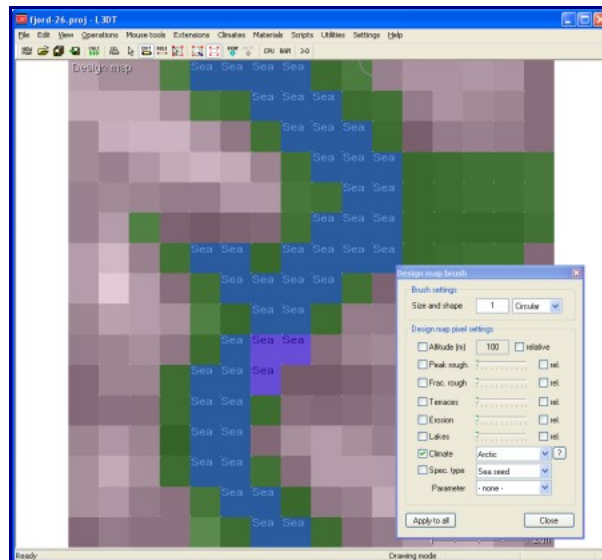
fjord-26.proj - L3DT

File Edit View Operations Mouse tools Extensions Climates Materials Scripts Utilities Settings Help

CPU RAM 3-D

Design map

Sea Sea Sea Sea
Sea Sea Sea
Sea Sea Sea
Sea Sea Sea
Sea Sea
Sea Sea
Sea Sea Sea Sea Sea Sea Sea
Sea Sea Sea Sea
Sea Sea Sea
Sea Sea Sea
Sea Sea Sea
Sea Sea
Sea Sea
Sea Sea
Sea Sea
Sea Sea

Design map brush

Brush settings

Size and shape 1 Circular

Design map pixel settings

Altitude (m) 100 relative

Peak rough. rel.

Frac. rough rel.

Terraces rel.

Erosion rel.

Lakes rel.

Climate Arctic ?

Spec. type Sea seed

Parameter - none -

Apply to all

Close

Ready

Drawing mode